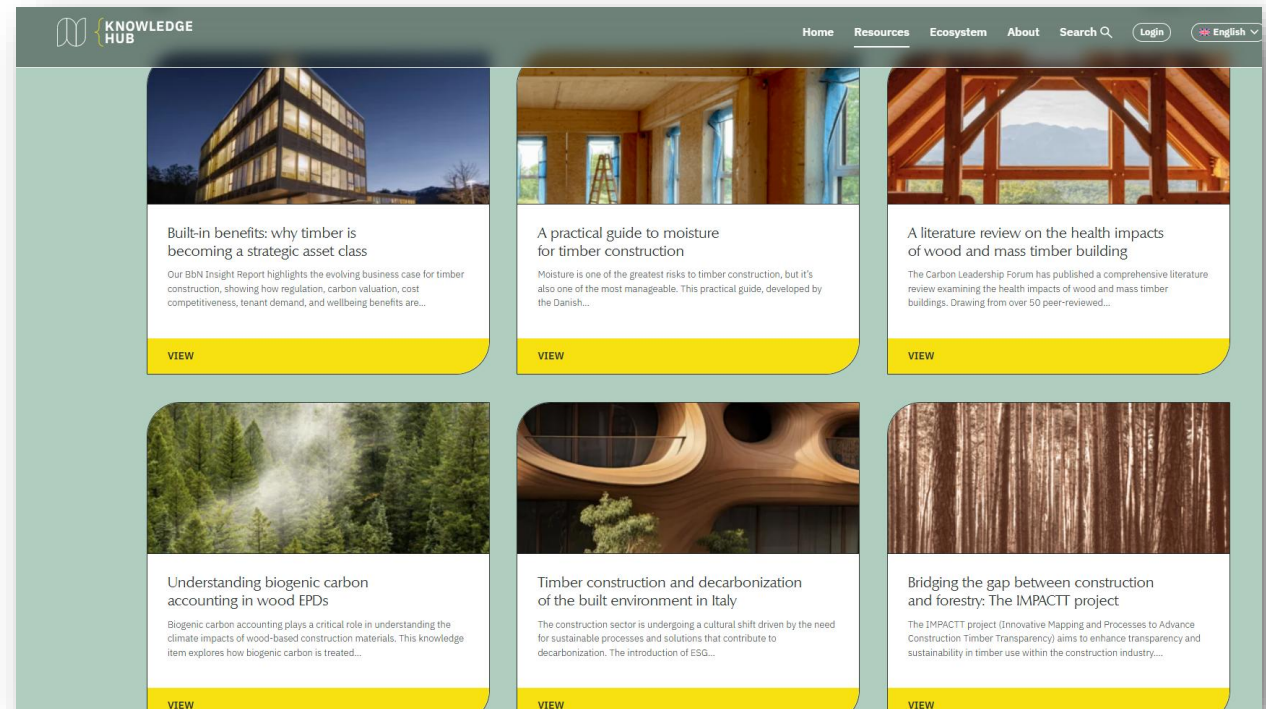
KNOWLEDGE HUB

Home Resources Ecosystem About Search Login English

Built-in benefits: why timber is becoming a strategic asset class

Our BbN Insight Report highlights the evolving business case for timber construction, showing how regulation, carbon valuation, cost competitiveness, tenant demand, and wellbeing benefits are...

VIEW

A practical guide to moisture for timber construction

Moisture is one of the greatest risks to timber construction, but it's also one of the most manageable. This practical guide, developed by the Danish...

VIEW

A literature review on the health impacts of wood and mass timber building

The Carbon Leadership Forum has published a comprehensive literature review examining the health impacts of wood and mass timber buildings. Drawing from over 50 peer-reviewed...

VIEW

Understanding biogenic carbon accounting in wood EPDs

Biogenic carbon accounting plays a critical role in understanding the climate impacts of wood-based construction materials. This knowledge item explores how biogenic carbon is treated...

VIEW

Timber construction and decarbonization of the built environment in Italy

The construction sector is undergoing a cultural shift driven by the need for sustainable processes and solutions that contribute to decarbonization. The introduction of ESG...

VIEW

Bridging the gap between construction and forestry: The IMPACTT project

The IMPACTT project (Innovative Mapping and Processes to Advance Construction Timber Transparency) aims to enhance transparency and sustainability in timber use within the construction industry....

VIEW